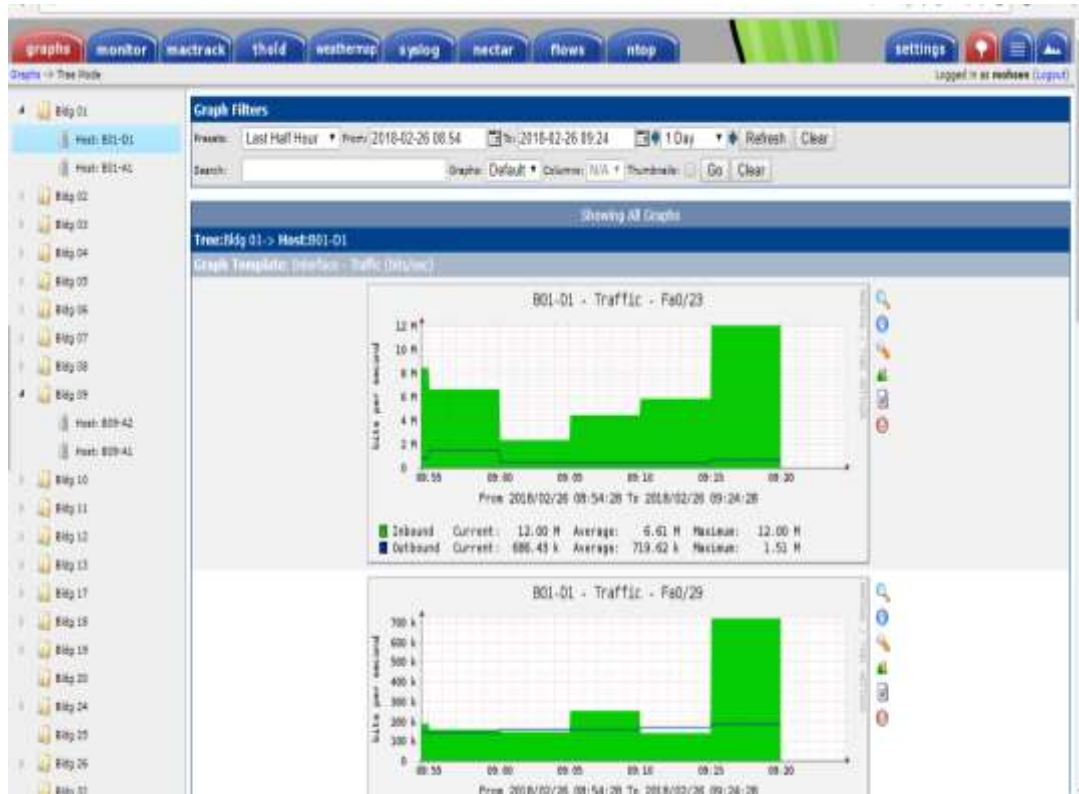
graphs monitor mactrack thold weathermap syslog nectar flows ntop settings

Graphs -> Tree Mode

Logged in as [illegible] (Logout)

Bldg 01
Host: B01-D1
Host: B01-A1
Bldg 02
Bldg 03
Bldg 04
Bldg 05
Bldg 06
Bldg 07
Bldg 08
Bldg 09
Host: B09-A2
Host: B09-A1
Bldg 10
Bldg 11
Bldg 12
Bldg 13
Bldg 17
Bldg 18
Bldg 19
Bldg 20
Bldg 24
Bldg 25
Bldg 26
Bldg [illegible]

Graph Filters

Presets: Last Half Hour From: 2018-02-26 08:54 To: 2018-02-26 09:24 1 Day Refresh Clear

Search: Graphs: Default Columns: N/A Thumbnails: Go Clear

Showing All Graphs

Tree: Bldg 01-> Host: B01-D1

Graph Template: Interface - Traffic (bits/sec)

B01-D1 - Traffic - Fa0/23

12 M
10 M
8 M
6 M
4 M
2 M
0

bits per second

08:55 09:00 09:05 09:10 09:15 09:20

From 2018/02/26 08:54:28 To 2018/02/26 09:24:28

Inbound Current: 12.00 M Average: 6.61 M Maximum: 12.00 M
Outbound Current: 686.43 k Average: 719.62 k Maximum: 1.51 M

B01-D1 - Traffic - Fa0/29

700 k
600 k
500 k
400 k
300 k
200 k
100 k
0

bits per second

08:55 09:00 09:05 09:10 09:15 09:20

From 2018/02/26 08:54:28 To 2018/02/26 09:24:28